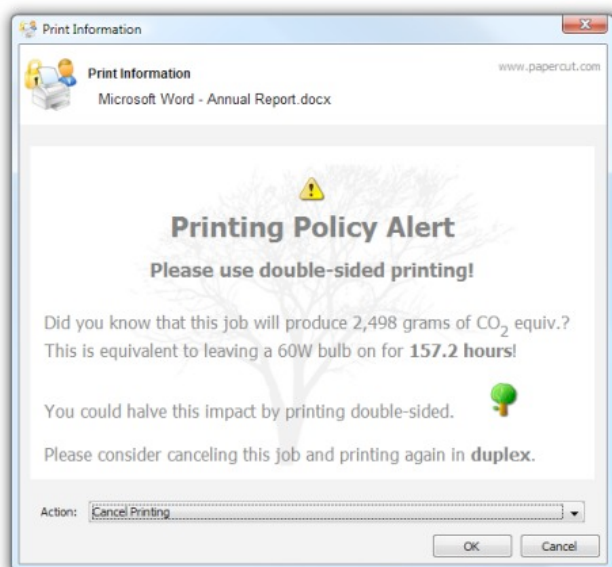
Print Information

Print Information
Microsoft Word - Annual Report.docx

www.papercut.com

Printing Policy Alert

Please use double-sided printing!

Did you know that this job will produce 2,498 grams of $CO_2$ equiv.? This is equivalent to leaving a 60W bulb on for **157.2 hours**!

You could halve this impact by printing double-sided.

Please consider canceling this job and printing again in **duplex**.

Action: Cancel Printing

OK Cancel